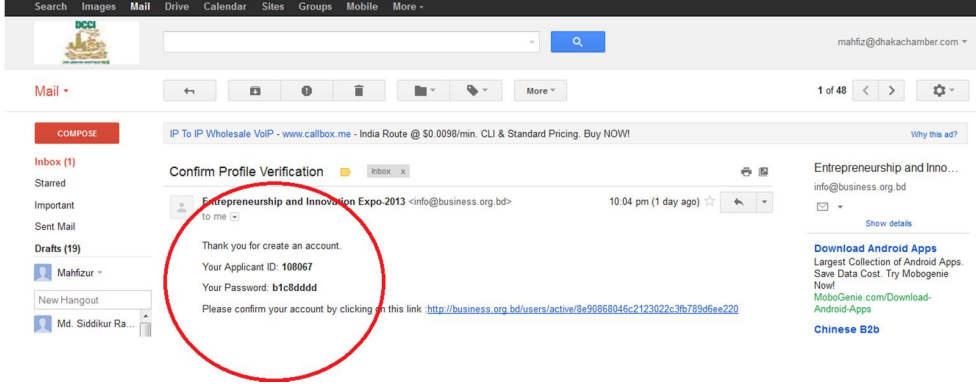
Search Images Mail Drive Calendar Sites Groups Mobile More ▾

DCCI

mahfiz@dhakachamber.com ▾

Mail ▾

More ▾

1 of 48

COMPOSE

IP To IP Wholesale VoIP - www.callbox.me - India Route @ $0.0098/min. CLI & Standard Pricing. Buy NOW!

Why this ad?

Inbox (1)
Starred
Important
Sent Mail
Drafts (19)

Mahfizur ▾

New Hangout

Md. Siddikur Ra...

Confirm Profile Verification Inbox x

Entrepreneurship and Innovation Expo-2013 <info@business.org.bd>
to me

10:04 pm (1 day ago)

Thank you for create an account.

Your Applicant ID: 108067

Your Password: b1c8dddd

Please confirm your account by clicking on this link :http://business.org.bd/users/active/8e90868046c2123022c3fb789d6ee220

Entrepreneurship and Inno...
info@business.org.bd

Show details

Download Android Apps
Largest Collection of Android Apps. Save Data Cost. Try Mobogenie Now!
MoboGenie.com/Download-Android-Apps

Chinese B2b